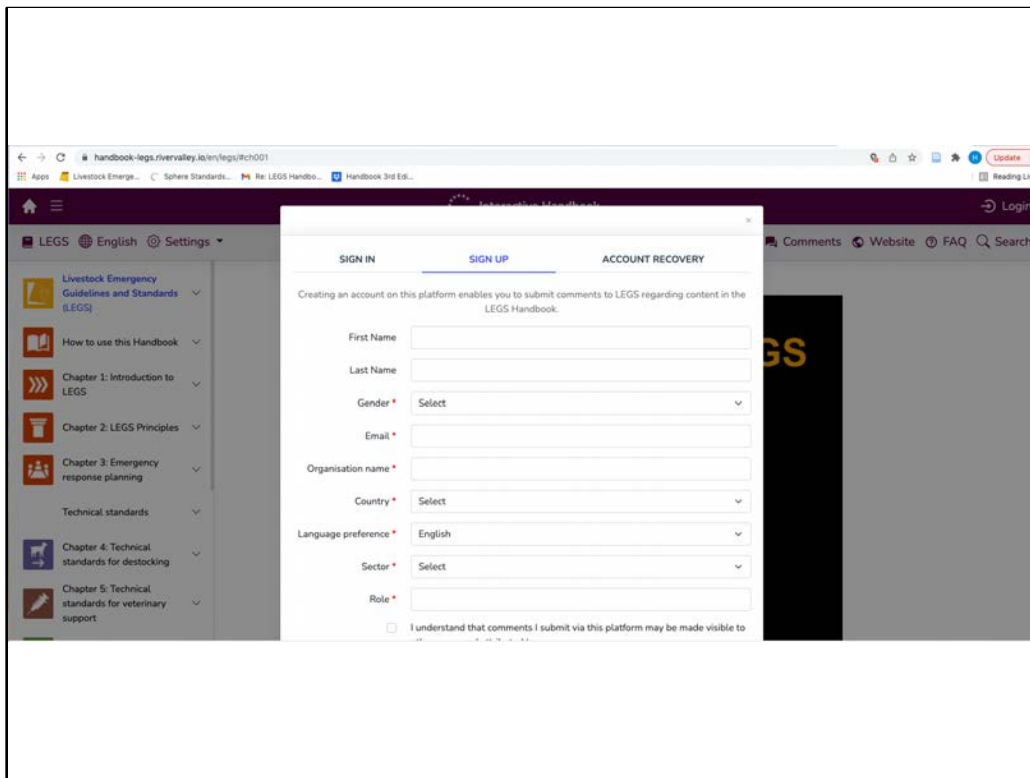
handbook-legs.rivervalley.io/en/legs/#ch001

Apps Livestock Emerge... Sphere Standards... Re: LEGS Handbo... Handbook 3rd Edi...

Update

Reading Li

Interactive Handbook

Login

LEGS English Settings

Comments Website FAQ Search

Livestock Emergency Guidelines and Standards (LEGS)

How to use this Handbook

Chapter 1: Introduction to LEGS

Chapter 2: LEGS Principles

Chapter 3: Emergency response planning

Technical standards

Chapter 4: Technical standards for destocking

Chapter 5: Technical standards for veterinary support

GS

×

SIGN IN SIGN UP ACCOUNT RECOVERY

Creating an account on this platform enables you to submit comments to LEGS regarding content in the LEGS Handbook.

First Name

Last Name

Gender * Select

Email *

Organisation name *

Country * Select

Language preference * English

Sector * Select

Role *

I understand that comments I submit via this platform may be made visible to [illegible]